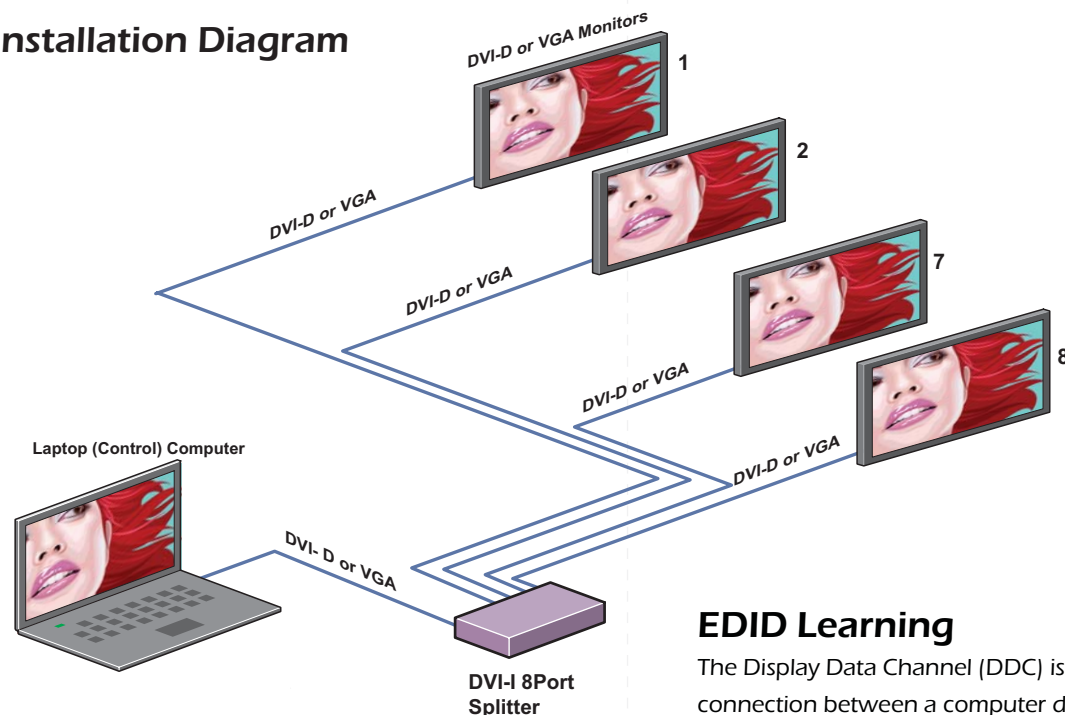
nstallation Diagram

DVI-D or VGA Monitors

1

2

7

8

DVI-D or VGA

DVI-D or VGA

DVI-D or VGA

DVI-D or VGA

Laptop (Control) Computer

DVI- D or VGA

DVI-I 8Port Splitter

EDID Learning

The Display Data Channel (DDC) is connection between a computer d